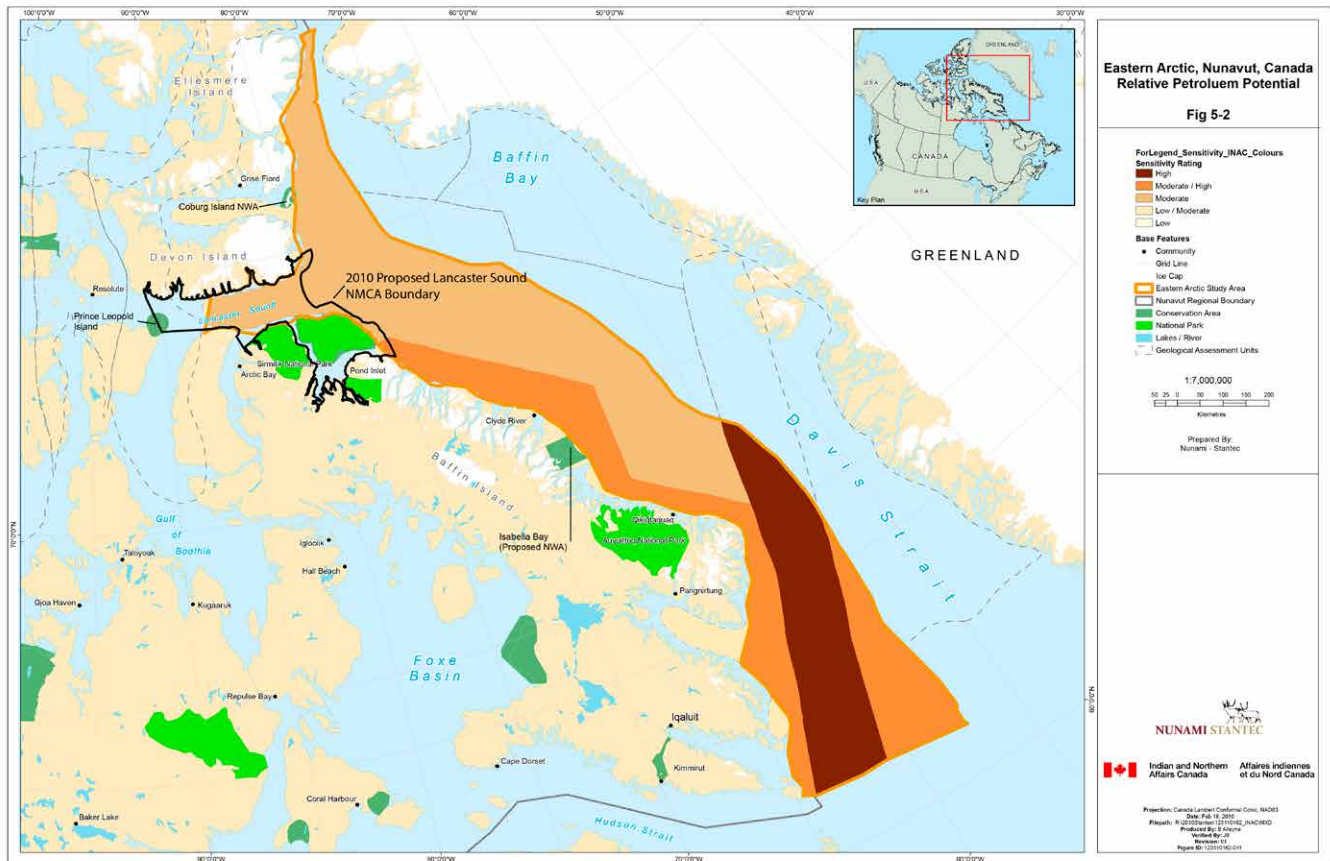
100°0'0"W 90°0'0"W 80°0'0"W 70°0'0"W 60°0'0"W 50°0'0"W 40°0'0"W 30°0'0"W

Eastern Arctic, Nunavut, Canada
Relative Petroluem Potential

Fig 5-2

GREENLAND
USA
CANADA
USA
Key Plan

ForLegend_Sensitivity_INAC_Colours
Sensitivity Rating
High
Moderate / High
Moderate
Low / Moderate
Low

Base Features
Community
Grid Line
Ice Cap
Eastern Arctic Study Area
Nunavut Regional Boundary
Conservation Area
National Park
Lakes / River
Geological Assessment Units

1:7,000,000
50 25 0 50 100 150 200
Kilometres

Prepared By:
Nunami - Stantec

Ellesmere Island
Grise Fiord
Coburg Island NWA
Baffin Bay
Devon Island
GREENLAND
2010 Proposed Lancaster Sound NMCA Boundary
Resolute
Prince Leopold Island
Lancaster Sound
Sirmilik National Park
Arctic Bay
Pond Inlet
Clyde River
Davis Strait
Baffin Island
Gulf of Boothia
Isabella Bay (Proposed NWA)
Qikiqtarjuaq
Auyuittuq National Park
Taloyoak
Igloolik
Hall Beach
Gjoa Haven
Kugaaruk
Pangnirtung
Foxe Basin
Repulse Bay
Iqaluit
Cape Dorset
Kimmirut
Coral Harbour
Baker Lake
Hudson Strait

70°0'0"N
60°0'0"N

80°0'0"W 70°0'0"W 60°0'0"W

NUNAMI STANTEC

Indian and Northern Affairs Canada
Affaires indiennes et du Nord Canada

Projection: Canada Lambert Conformal Conic, NAD83
Date: Feb 18, 2010
Filepath: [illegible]
Produced By: B Alleyne
Verified By: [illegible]
Revision: 01
Figure ID: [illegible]